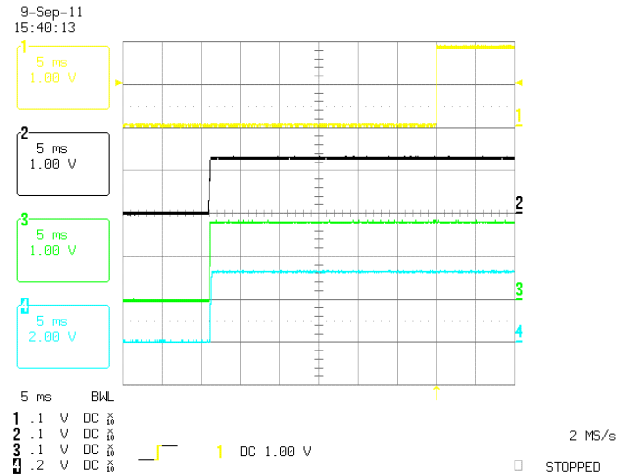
9-Sep-11
15:40:13

1
5 ms
1.00 V

2
5 ms
1.00 V

3
5 ms
1.00 V

4
5 ms
2.00 V

1
2
3
4

5 ms BWL
1 .1 V DC $\frac{X}{10}$
2 .1 V DC $\frac{X}{10}$
3 .1 V DC $\frac{X}{10}$
4 .2 V DC $\frac{X}{10}$

1 DC 1.00 V

2 MS/s

STOPPED